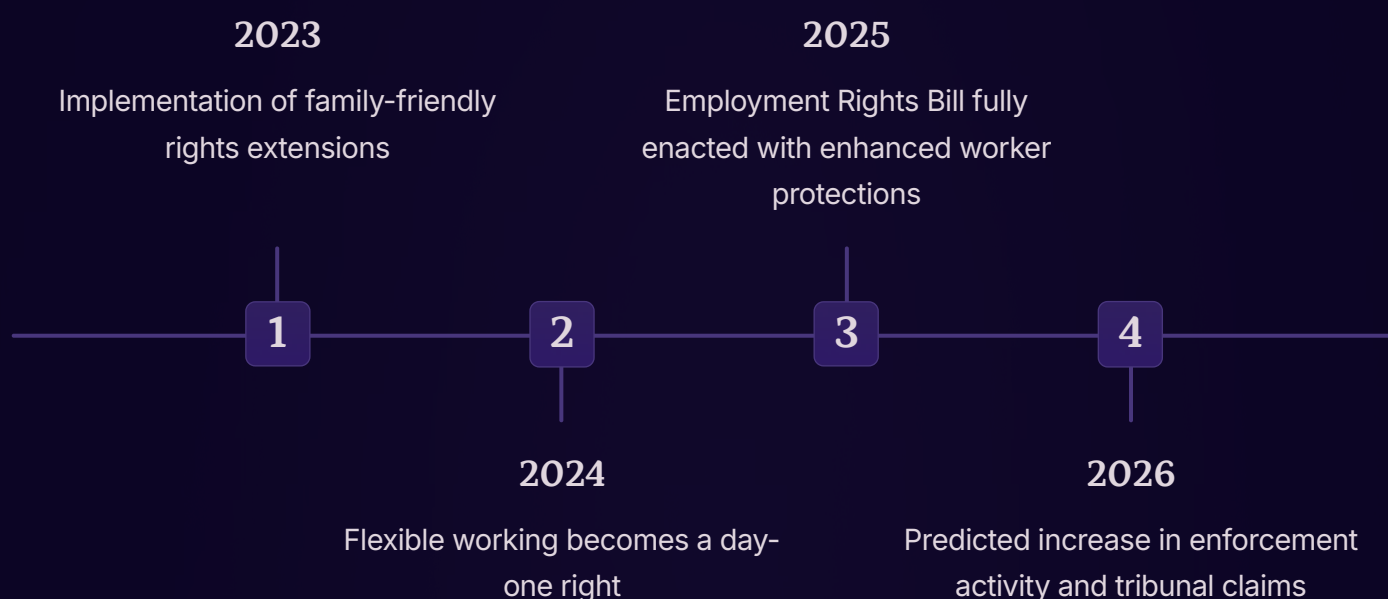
2023

Implementation of family-friendly rights extensions

2025

Employment Rights Bill fully enacted with enhanced worker protections

1

2

3

4

2024

Flexible working becomes a day-one right

2026

Predicted increase in enforcement activity and tribunal claims